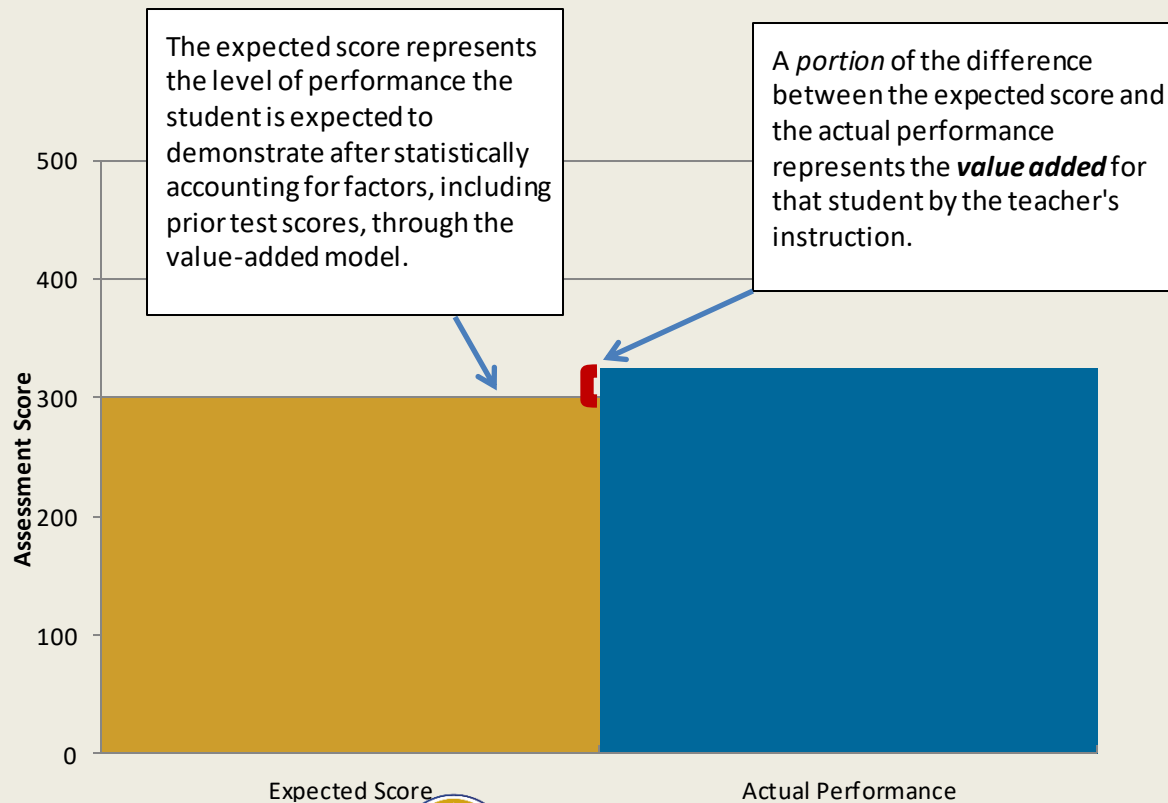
The expected score represents the level of performance the student is expected to demonstrate after statistically accounting for factors, including prior test scores, through the value-added model.

A *portion* of the difference between the expected score and the actual performance represents the ***value added*** for that student by the teacher's instruction.

500
400
300
200
100
0

Assessment Score

Expected Score

Actual Performance